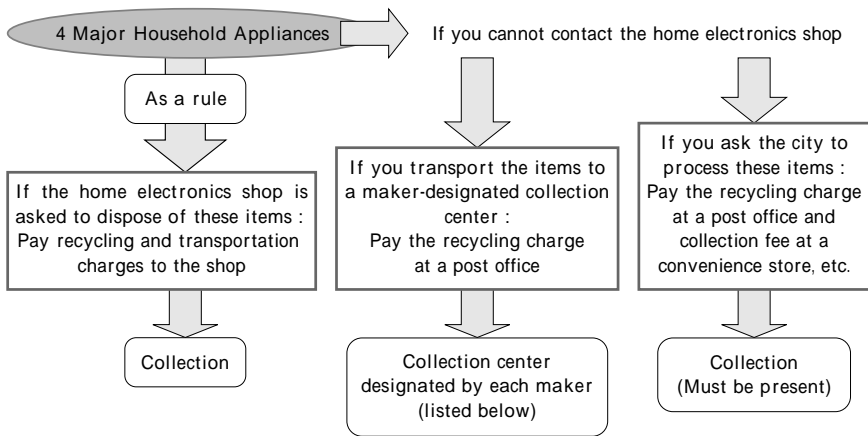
4 Major Household Appliances

If you cannot contact the home electronics shop

As a rule

If the home electronics shop is asked to dispose of these items : Pay recycling and transportation charges to the shop

Collection

If you transport the items to a maker-designated collection center : Pay the recycling charge at a post office

Collection center designated by each maker (listed below)

If you ask the city to process these items : Pay the recycling charge at a post office and collection fee at a convenience store, etc.

Collection (Must be present)